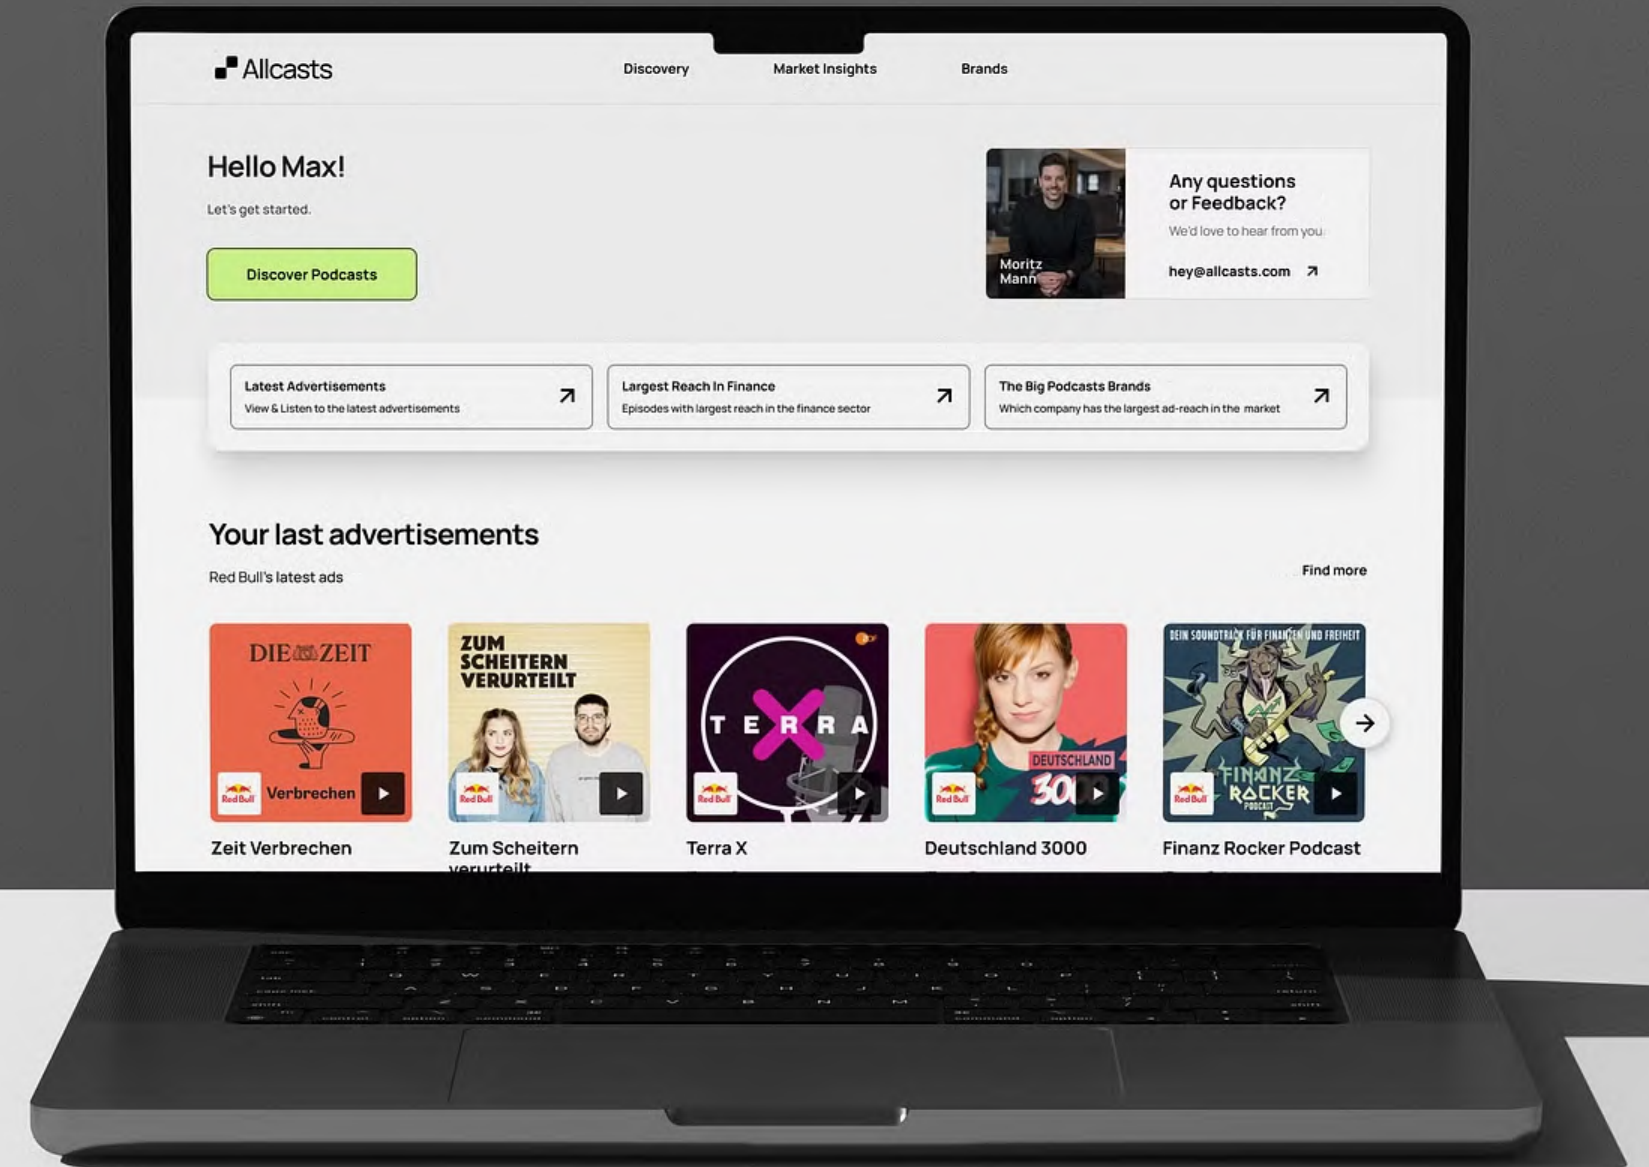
Allcasts

Discovery Market Insights Brands

Hello Max!

Let's get started.

Discover Podcasts

Moritz Mann

Any questions or Feedback?

We'd love to hear from you

hey@allcasts.com

Latest Advertisements
View & Listen to the latest advertisements

Largest Reach In Finance
Episodes with largest reach in the finance sector

The Big Podcasts Brands
Which company has the largest ad-reach in the market

Your last advertisements

Red Bull's latest ads

Find more

DIE ZEIT
Red Bull Verbrechen

ZUM SCHEITERN VERURTEILT
Red Bull

TERRA
Red Bull

DEUTSCHLAND 3000
Red Bull

DEIN SOUNDTRACK FÜR FINANZEN UND FREIHEIT
FINANZ ROCKER PODCAST
Red Bull

Zeit Verbrechen

Zum Scheitern verurteilt

Terra X

Deutschland 3000

Finanz Rocker Podcast